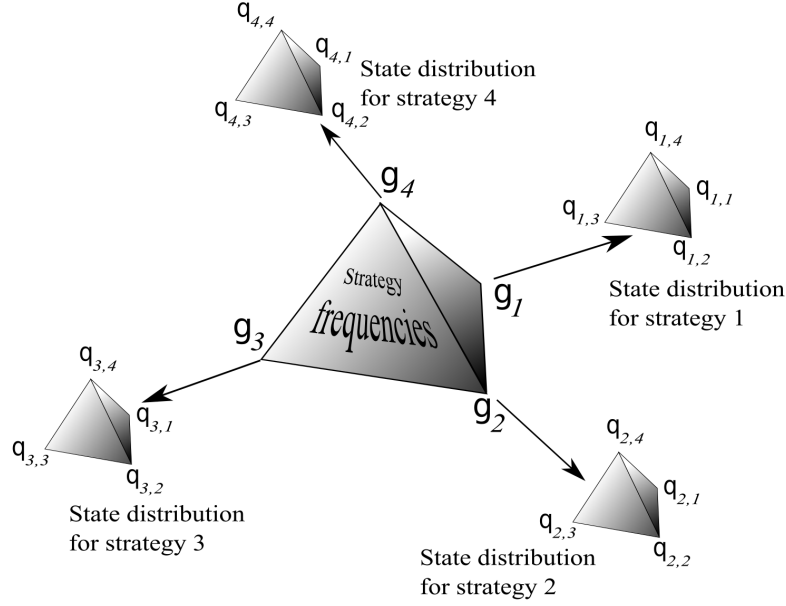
$q_{4,4}$
$q_{4,1}$
$q_{4,3}$
$q_{4,2}$
State distribution for strategy 4

$g_4$

$q_{1,4}$
$q_{1,1}$
$q_{1,3}$
$q_{1,2}$

Strategy
frequencies

$g_1$

State distribution for strategy 1

$g_3$

$q_{3,4}$
$q_{3,1}$
$q_{3,3}$
$q_{3,2}$

$g_2$

State distribution for strategy 3

$q_{2,4}$
$q_{2,1}$
$q_{2,3}$
$q_{2,2}$

State distribution for strategy 2